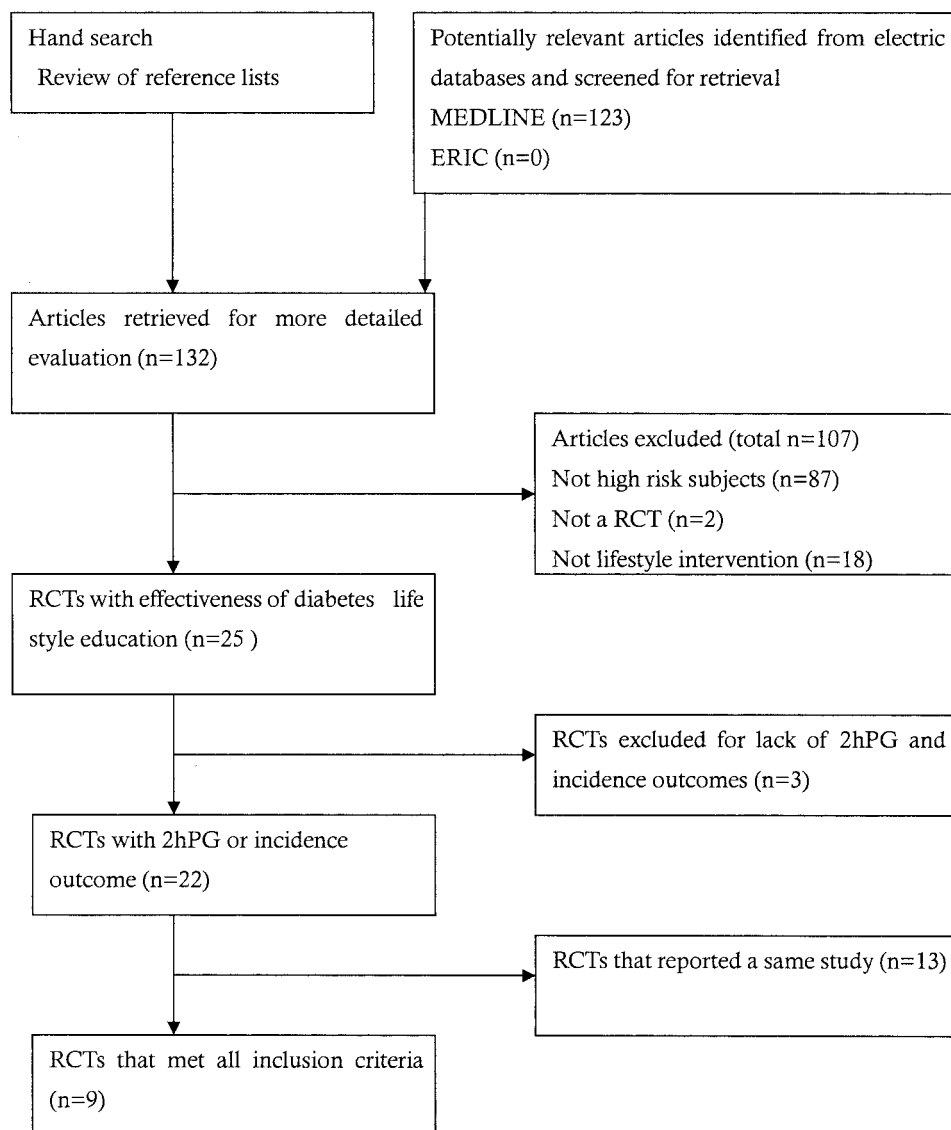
Hand search
Review of reference lists

Potentially relevant articles identified from electric databases and screened for retrieval
MEDLINE (n=123)
ERIC (n=0)

Articles retrieved for more detailed evaluation (n=132)

Articles excluded (total n=107)
Not high risk subjects (n=87)
Not a RCT (n=2)
Not lifestyle intervention (n=18)

RCTs with effectiveness of diabetes life style education (n=25 )

RCTs excluded for lack of 2hPG and incidence outcomes (n=3)

RCTs with 2hPG or incidence outcome (n=22)

RCTs that reported a same study (n=13)

RCTs that met all inclusion criteria (n=9)